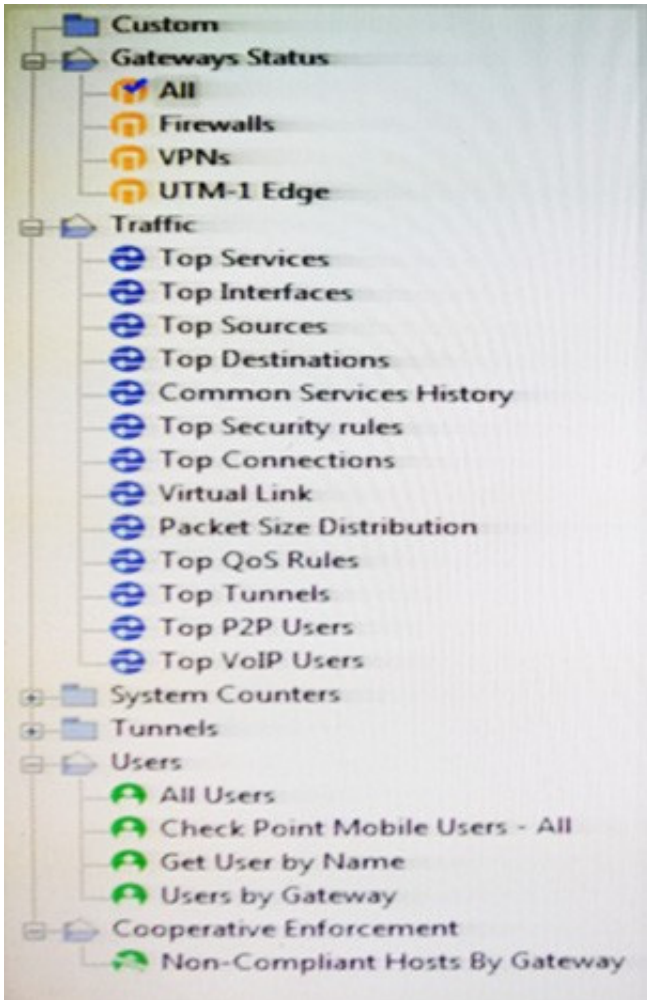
Custom
Gateways Status
All
Firewalls
VPNs
UTM-1 Edge
Traffic
Top Services
Top Interfaces
Top Sources
Top Destinations
Common Services History
Top Security rules
Top Connections
Virtual Link
Packet Size Distribution
Top QoS Rules
Top Tunnels
Top P2P Users
Top VoIP Users
System Counters
Tunnels
Users
All Users
Check Point Mobile Users - All
Get User by Name
Users by Gateway
Cooperative Enforcement
Non-Compliant Hosts By Gateway